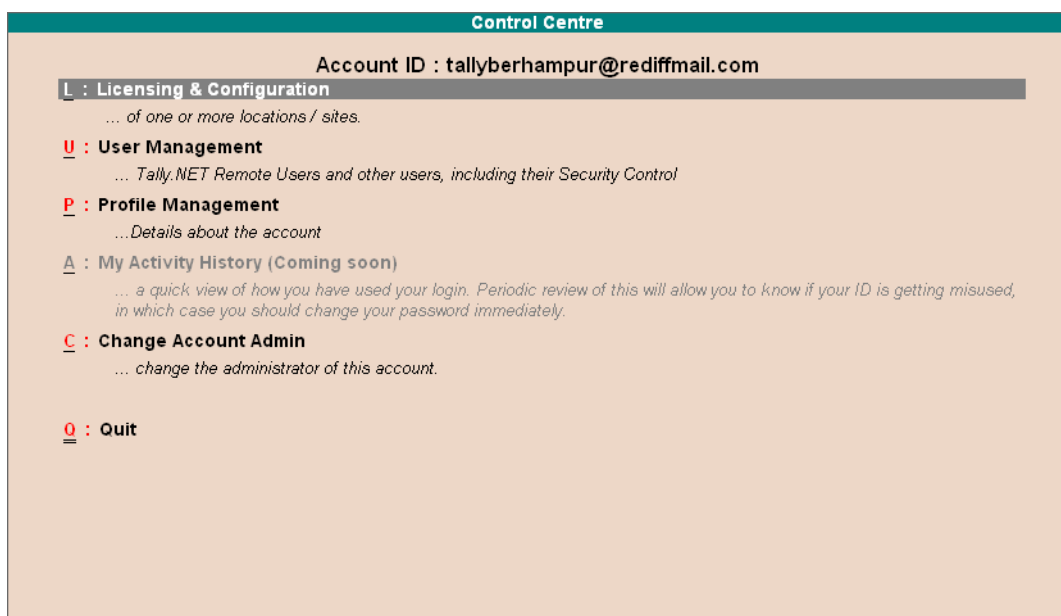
Control Centre

Account ID : tallyberhampur@rediffmail.com

L : Licensing & Configuration

... of one or more locations / sites.

U : User Management

... Tally.NET Remote Users and other users, including their Security Control

P : Profile Management

...Details about the account

A : My Activity History (Coming soon)

... a quick view of how you have used your login. Periodic review of this will allow you to know if your ID is getting misused, in which case you should change your password immediately.

C : Change Account Admin

... change the administrator of this account.

Q : Quit